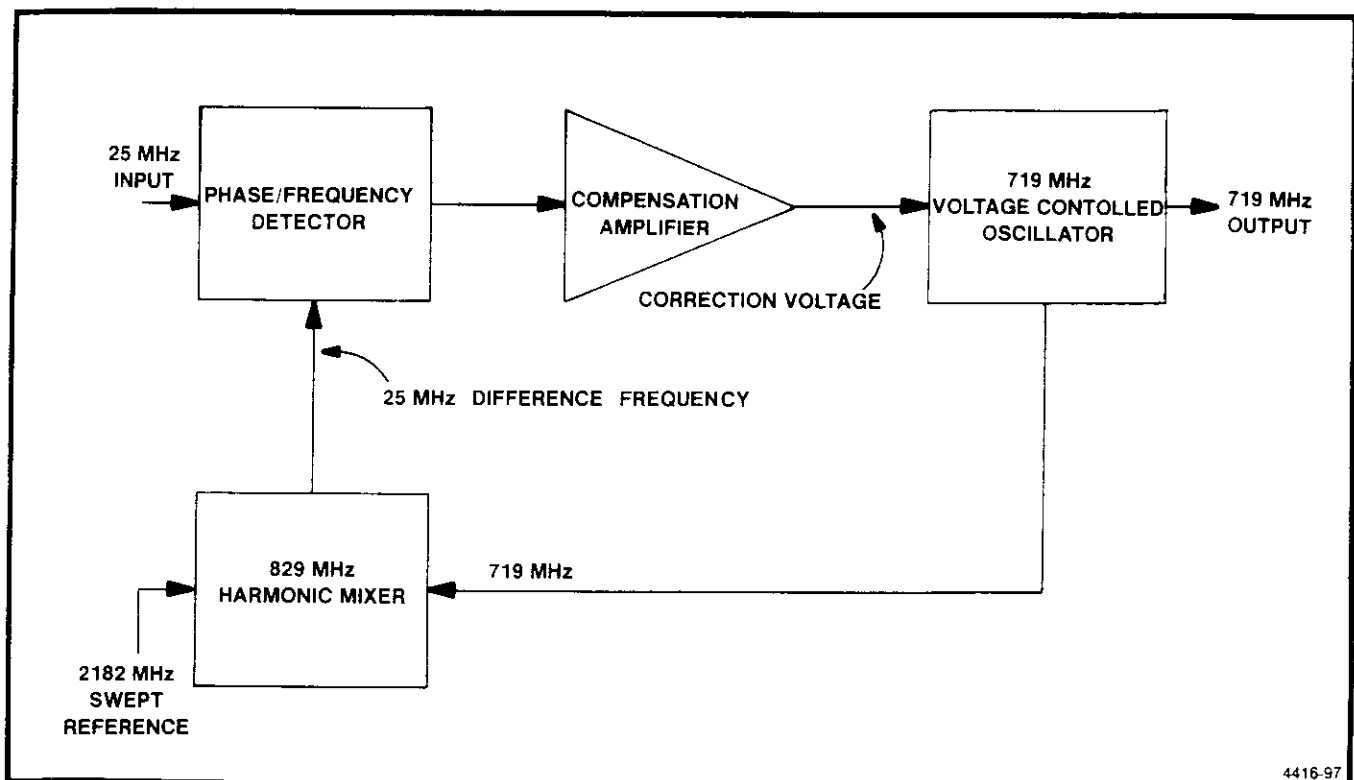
25 MHz INPUT

PHASE/FREQUENCY DETECTOR

COMPENSATION AMPLIFIER

719 MHz VOLTAGE CONTOLLED OSCILLATOR

719 MHz OUTPUT

CORRECTION VOLTAGE

25 MHz DIFFERENCE FREQUENCY

829 MHz HARMONIC MIXER

719 MHz

2182 MHz SWEPT REFERENCE

4416-97